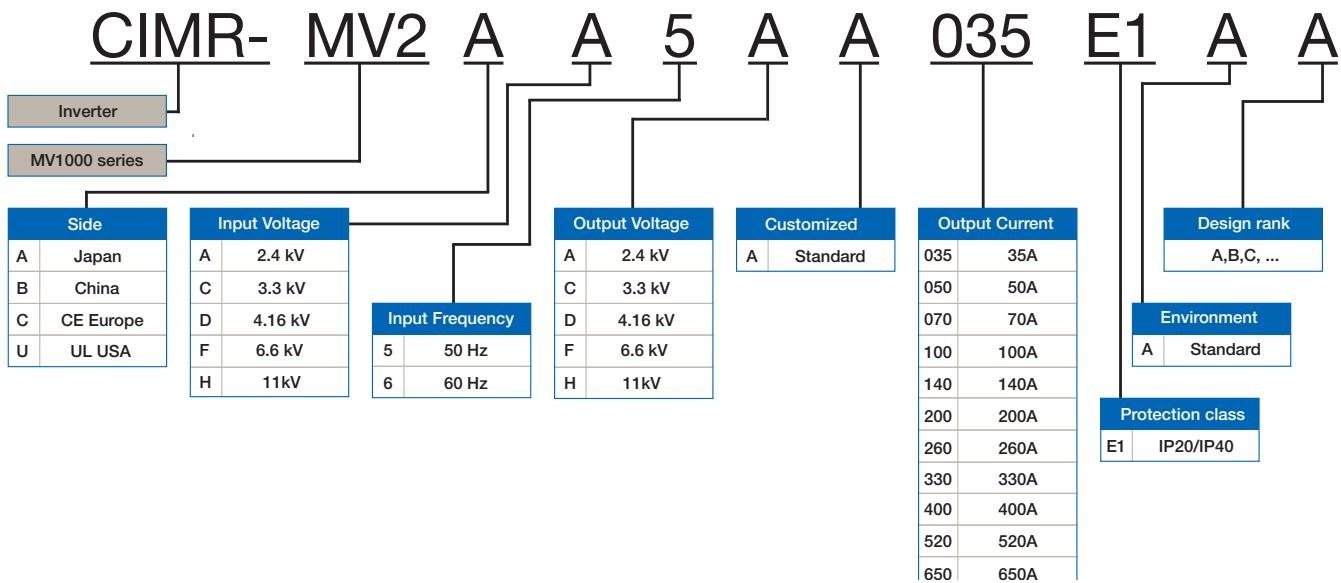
CIMR- MV2 A A 5 A A 035 E1 A A

Inverter

MV1000 series

| Side | |
|---|---|
| A | Japan |
| B | China |
| C | CE Europe |
| U | UL USA |

| Input Voltage | |
|---|---|
| A | 2.4 kV |
| C | 3.3 kV |
| D | 4.16 kV |
| F | 6.6 kV |
| H | 11kV |

| Input Frequency | |
|---|---|
| 5 | 50 Hz |
| 6 | 60 Hz |

| Output Voltage | |
|---|---|
| A | 2.4 kV |
| C | 3.3 kV |
| D | 4.16 kV |
| F | 6.6 kV |
| H | 11kV |

| Customized | |
|---|---|
| A | Standard |

| Output Current | |
|---|---|
| 035 | 35A |
| 050 | 50A |
| 070 | 70A |
| 100 | 100A |
| 140 | 140A |
| 200 | 200A |
| 260 | 260A |
| 330 | 330A |
| 400 | 400A |
| 520 | 520A |
| 650 | 650A |

| Design rank |
|---|
| A,B,C, ... |

| Environment | |
|---|---|
| A | Standard |

| Protection class | |
|---|---|
| E1 | IP20/IP40 |